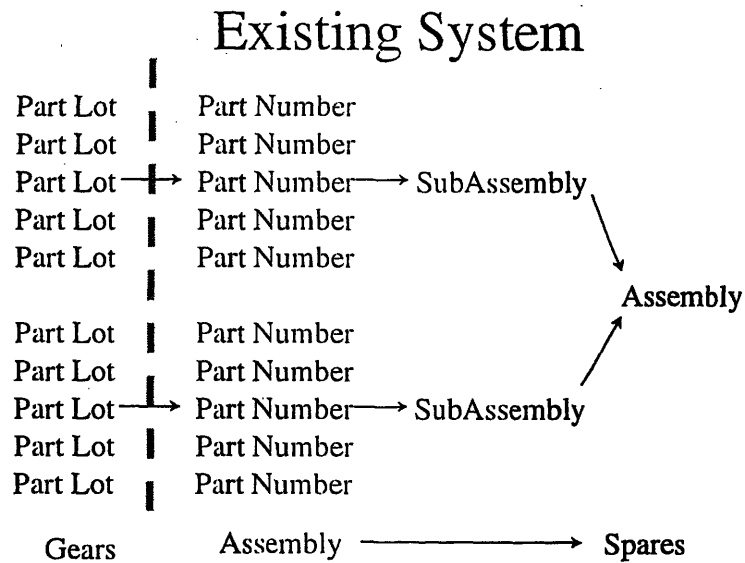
Existing System

Part Lot Part Number
Part Lot Part Number
Part Lot → Part Number → SubAssembly
Part Lot Part Number
Part Lot Part Number

Assembly

Part Lot Part Number
Part Lot Part Number
Part Lot → Part Number → SubAssembly
Part Lot Part Number
Part Lot Part Number

Gears Assembly → Spares